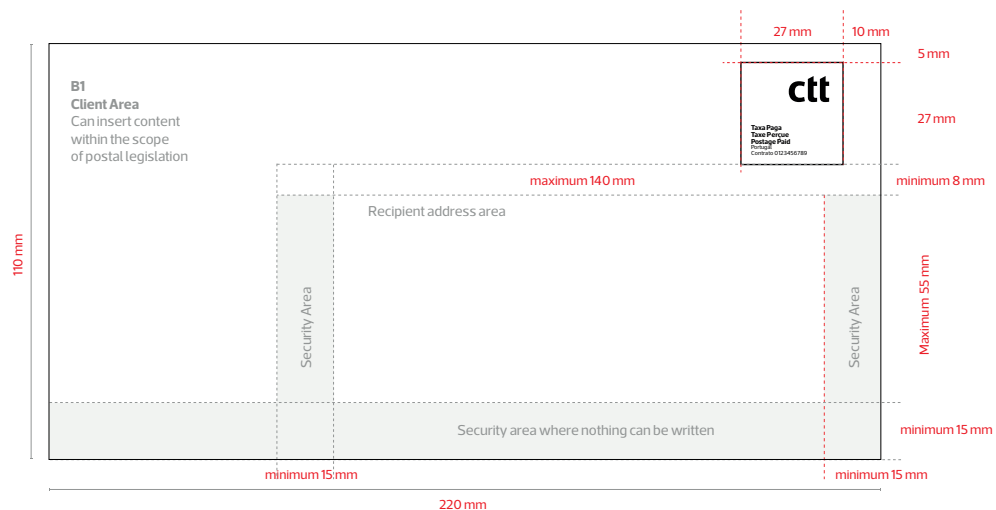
27 mm
10 mm
5 mm

B1
Client Area
Can insert content within the scope of postal legislation

ctt
Taxa Paga
Taxe Perçue
Postage Paid
Portugal
Contrato 0123456789

27 mm

maximum 140 mm
minimum 8 mm

Recipient address area

110 mm

Security Area

Security Area

Maximum 55 mm

Security area where nothing can be written
minimum 15 mm

minimum 15 mm
minimum 15 mm

220 mm